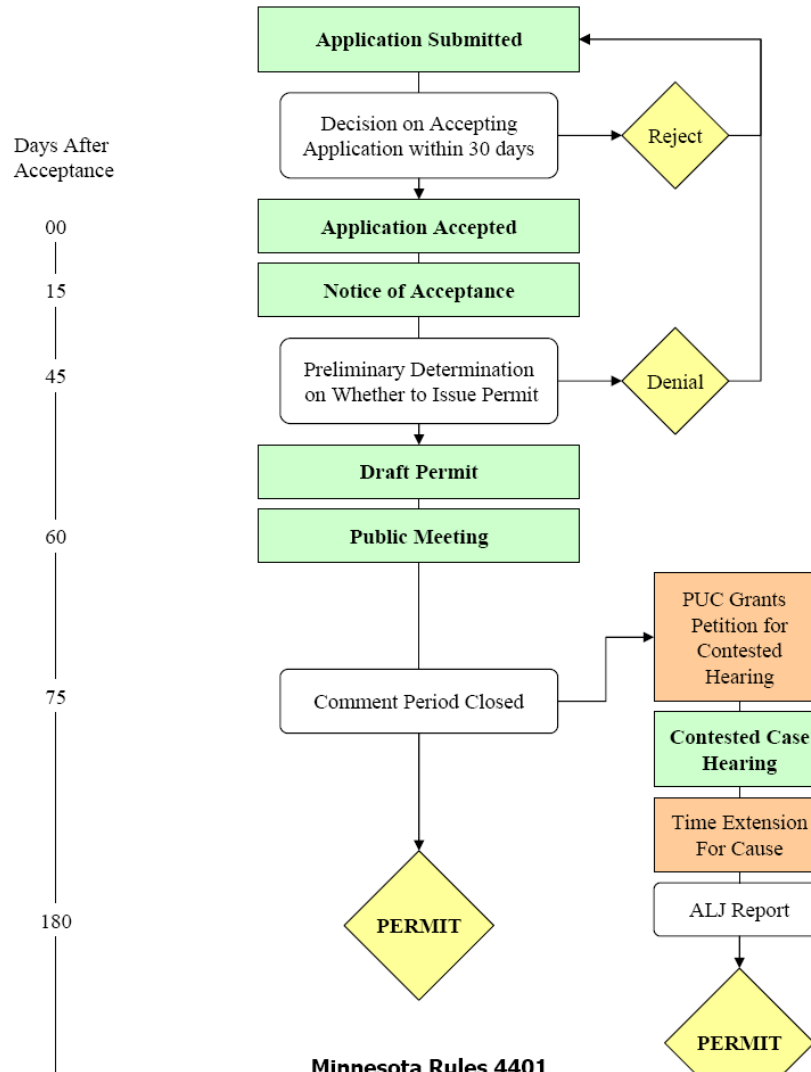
Application Submitted

Days After Acceptance

Decision on Accepting Application within 30 days

Reject

00

Application Accepted

15

Notice of Acceptance

45

Preliminary Determination on Whether to Issue Permit

Denial

Draft Permit

60

Public Meeting

PUC Grants Petition for Contested Hearing

75

Comment Period Closed

Contested Case Hearing

Time Extension For Cause

180

PERMIT

ALJ Report

PERMIT

Minnesota Rules 4401